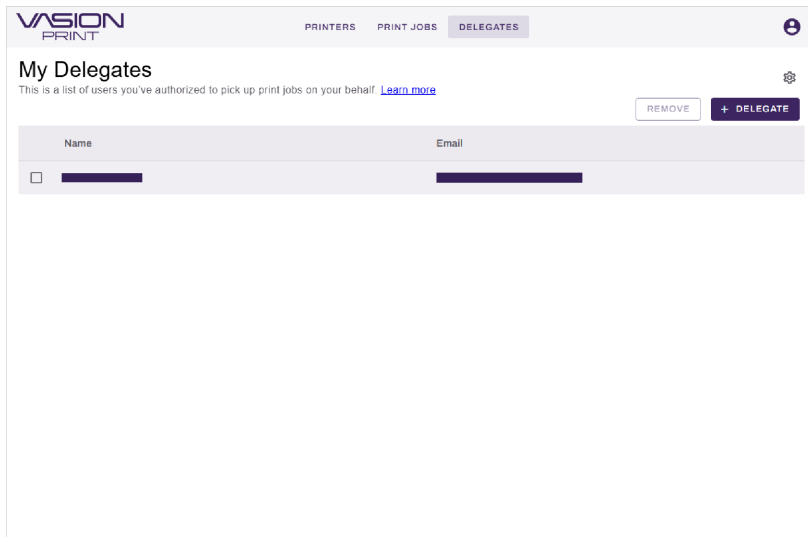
VASION PRINT

PRINTERS PRINT JOBS DELEGATES

My Delegates

This is a list of users you've authorized to pick up print jobs on your behalf. Learn more

REMOVE + DELEGATE

| | Name | Email |
|---|---|---|
| | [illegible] | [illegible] |